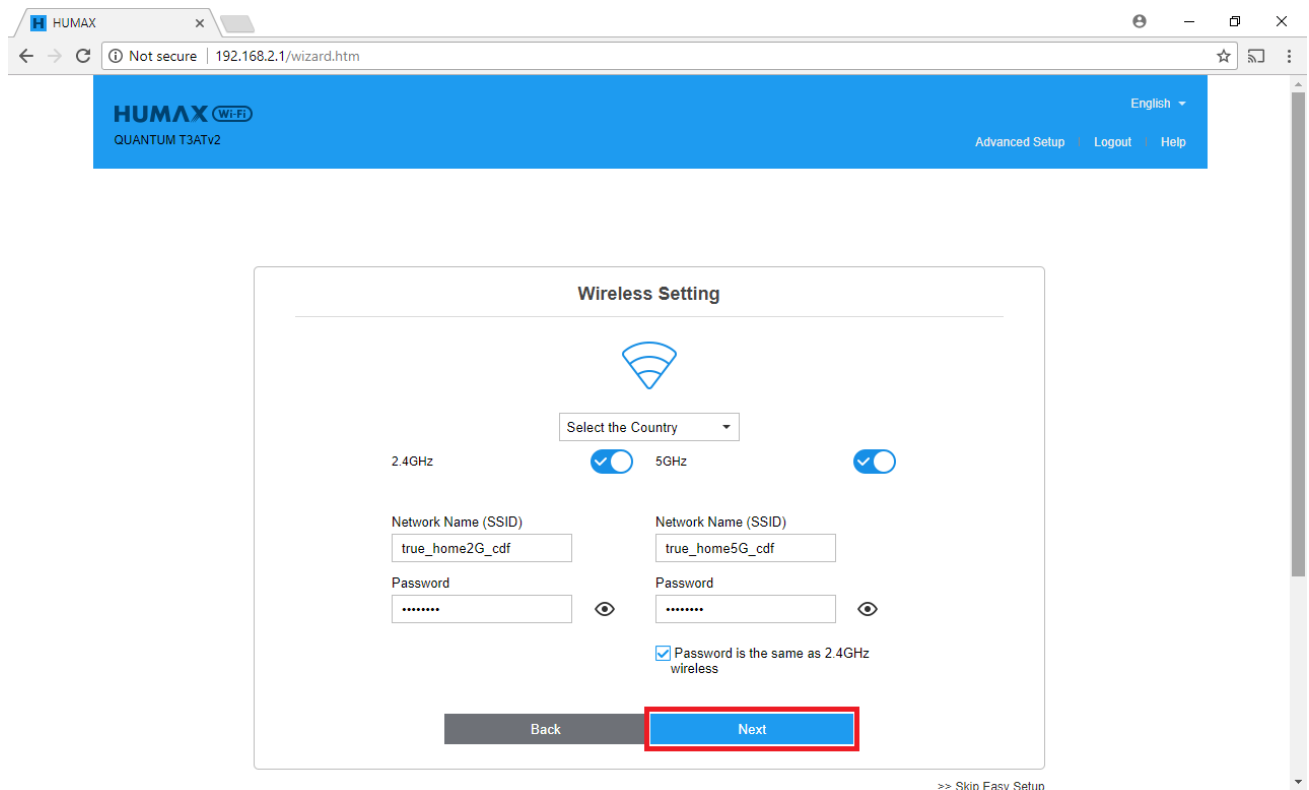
HUMAX

Not secure | 192.168.2.1/wizard.htm

HUMAX Wi-Fi
QUANTUM T3ATv2

English

Advanced Setup | Logout | Help

Wireless Setting

Select the Country

2.4GHz

5GHz

Network Name (SSID)
true_home2G_cdf

Password
•••••••••

Network Name (SSID)
true_home5G_cdf

Password
•••••••••

Password is the same as 2.4GHz wireless

Back

Next

>> Skip Easy Setup